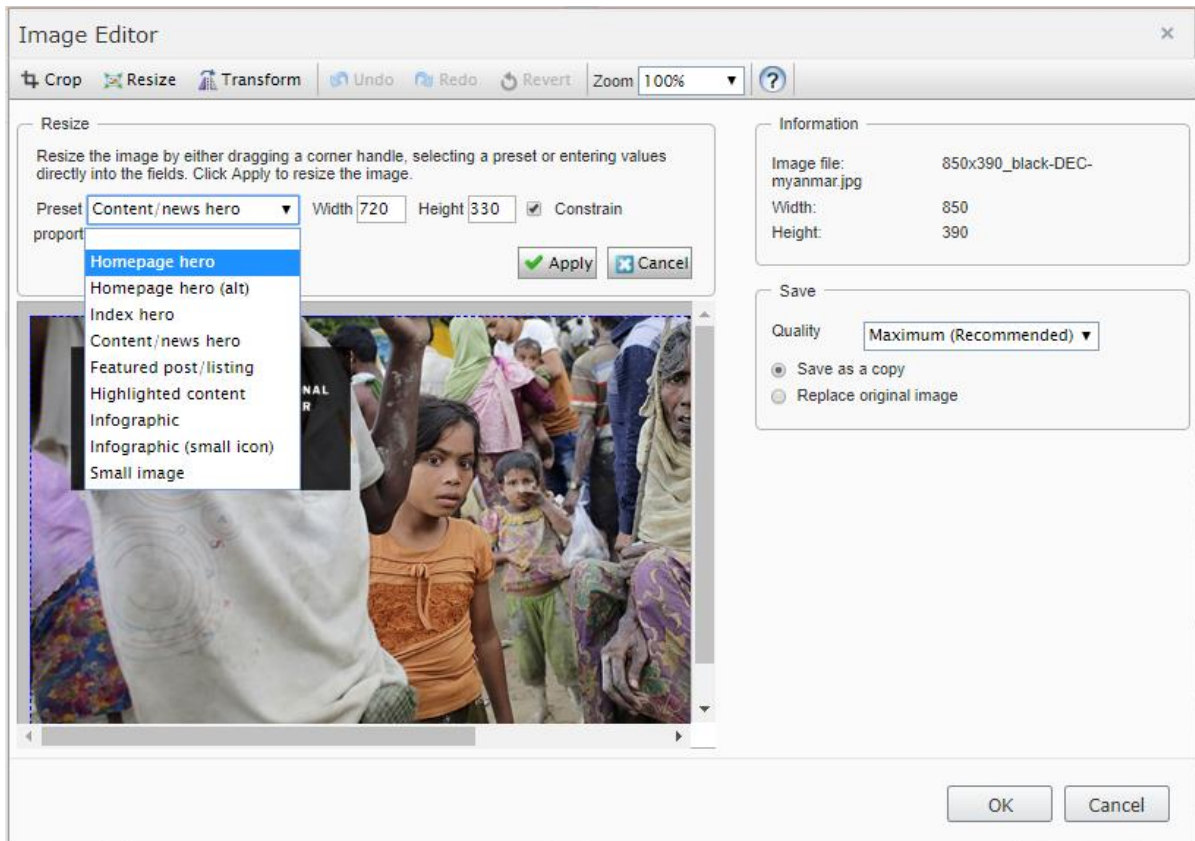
Image Editor

×

Crop Resize Transform Undo Redo Revert Zoom 100%

?

Resize

Resize the image by either dragging a corner handle, selecting a preset or entering values directly into the fields. Click Apply to resize the image.

Preset Content/news hero Width 720 Height 330 Constrain proport

Homepage hero
Homepage hero (alt)
Index hero
Content/news hero
Featured post/listing
Highlighted content
Infographic
Infographic (small icon)
Small image

Apply Cancel

NAL
R

Information

Image file: 850x390_black-DEC-myanmar.jpg
Width: 850
Height: 390

Save

Quality Maximum (Recommended)

Save as a copy

Replace original image

OK Cancel